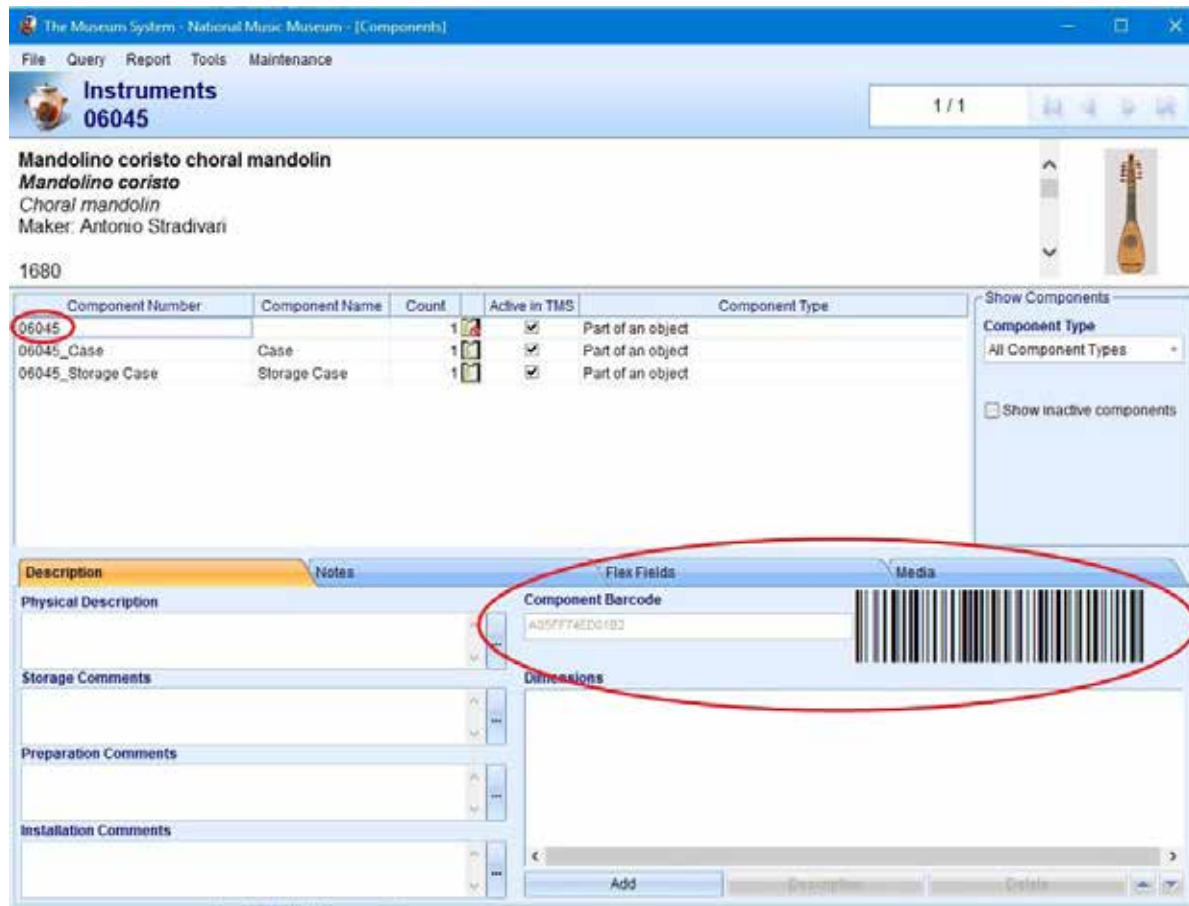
The Museum System - National Music Museum - [Components]

File Query Report Tools Maintenance

Instruments
06045

1 / 1

Mandolino coristo choral mandolin
Mandolino coristo
Choral mandolin
Maker: Antonio Stradivari

1680

| Component Number | Component Name | Count | | Active in TMS | Component Type |
|---|---|---|---|---|---|
| 06045 | | 1 | | ✔ | Part of an object |
| 06045_Case | Case | 1 | | ✔ | Part of an object |
| 06045_Storage Case | Storage Case | 1 | | ✔ | Part of an object |

Show Components
Component Type
All Component Types
Show inactive components

Description Notes Flex Fields Media

Physical Description

Component Barcode
A05FF74ED01B2

Storage Comments

Dimensions

Preparation Comments

Installation Comments

Add Description Delete